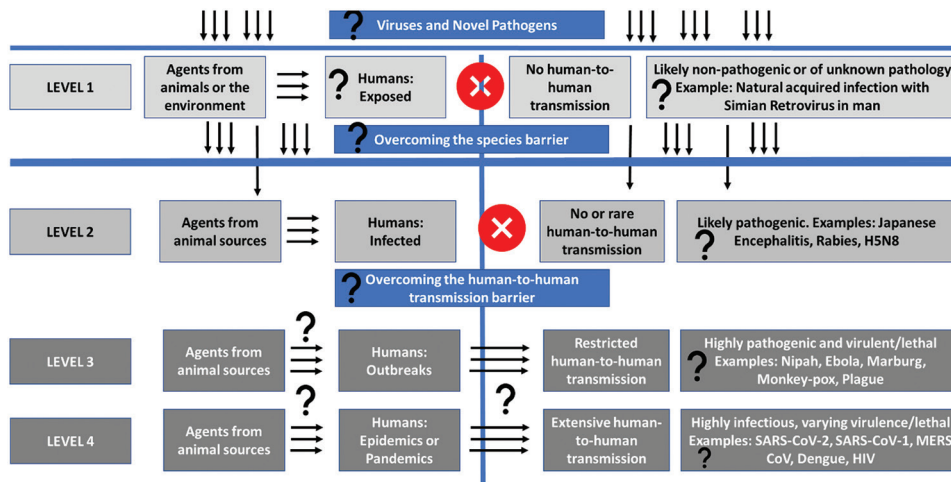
? Viruses and Novel Pathogens

LEVEL 1

Agents from animals or the environment

? Humans: Exposed

No human-to-human transmission

Likely non-pathogenic or of unknown pathology
? Example: Natural acquired infection with Simian Retrovirus in man

? Overcoming the species barrier

LEVEL 2

Agents from animal sources

Humans: Infected

No or rare human-to-human transmission

Likely pathogenic. Examples: Japanese ? Encephalitis, Rabies, H5N8

? Overcoming the human-to-human transmission barrier

LEVEL 3

Agents from animal sources

?

Humans: Outbreaks

Restricted human-to-human transmission

Highly pathogenic and virulent/lethal
? Examples: Nipah, Ebola, Marburg, Monkey-pox, Plague

LEVEL 4

Agents from animal sources

?

Humans: Epidemics or Pandemics

?

Extensive human-to-human transmission

Highly infectious, varying virulence/lethal
Examples: SARS-CoV-2, SARS-CoV-1, MERS
? CoV, Dengue, HIV